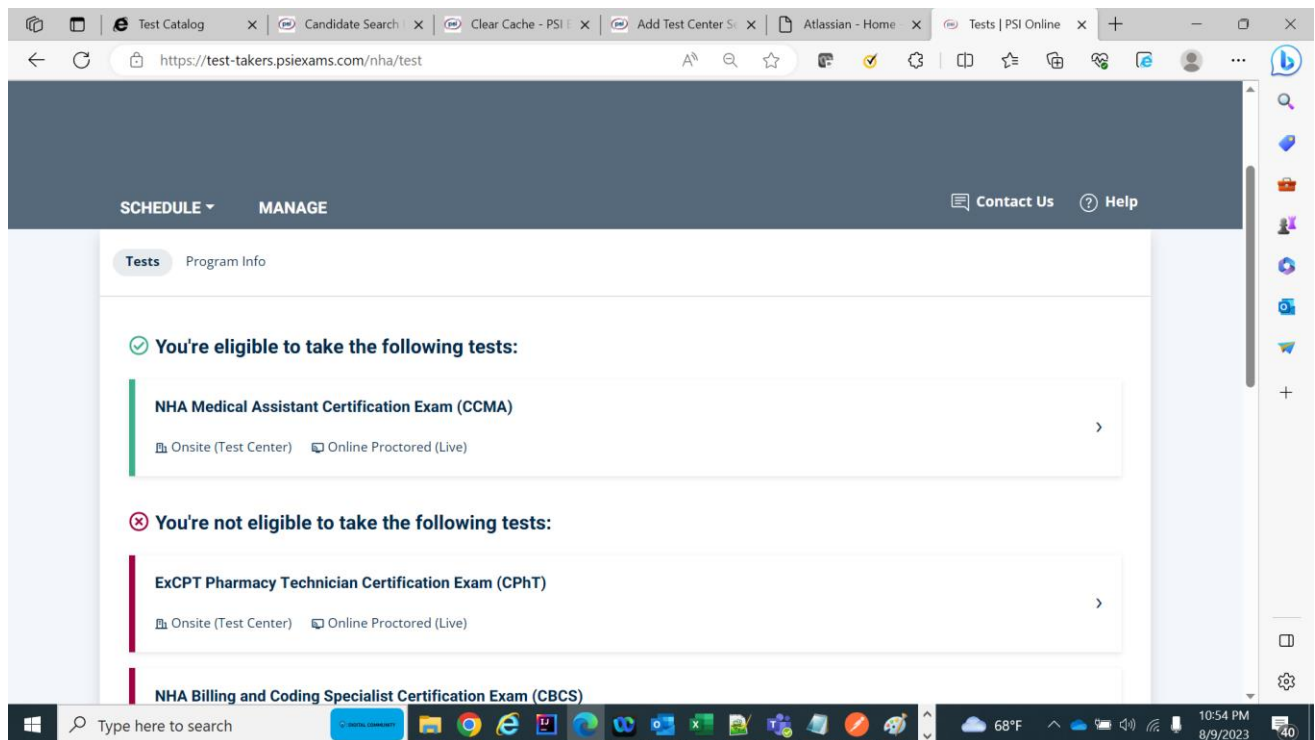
Test Catalog | Candidate Search | Clear Cache - PSI | Add Test Center S | Atlassian - Home | Tests | PSI Online

https://test-takers.psiexams.com/nha/test

SCHEDULE MANAGE

Contact Us Help

Tests Program Info

You're eligible to take the following tests:

NHA Medical Assistant Certification Exam (CCMA)

Onsite (Test Center) Online Proctored (Live)

You're not eligible to take the following tests:

ExCPT Pharmacy Technician Certification Exam (CPhT)

Onsite (Test Center) Online Proctored (Live)

NHA Billing and Coding Specialist Certification Exam (CBCS)

Type here to search

68°F

10:54 PM
8/9/2023

40